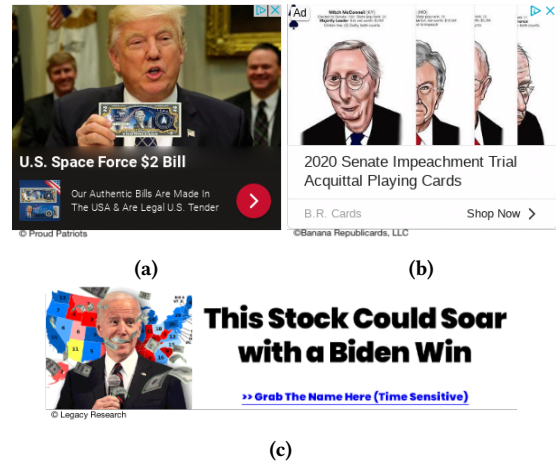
U.S. Space Force $2 Bill

Our Authentic Bills Are Made In The USA & Are Legal U.S. Tender

© Proud Patriots

(a)

Ad

Mitch McConnell (KY)

2020 Senate Impeachment Trial Acquittal Playing Cards

B.R. Cards

Shop Now

©Banana Republicards, LLC

(b)

This Stock Could Soar with a Biden Win

>> Grab The Name Here (Time Sensitive)

© Legacy Research

(c)